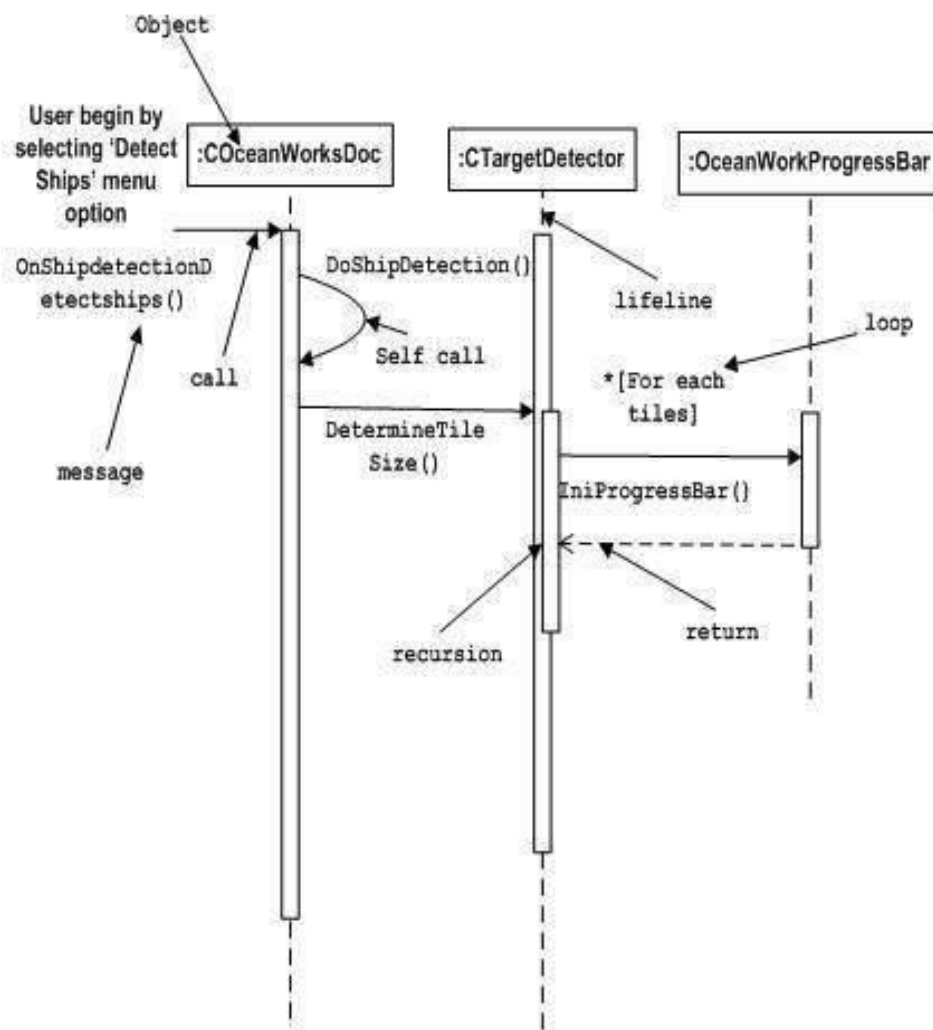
Object

User begin by selecting 'Detect Ships' menu option

:COceanWorksDoc

:CTargetDetector

:OceanWorkProgressBar

OnShipdetectionDetectships()

DoShipDetection()

lifeline

loop

Self call

call

*[For each tiles]

DetermineTile Size()

message

IniProgressBar()

return

recursion